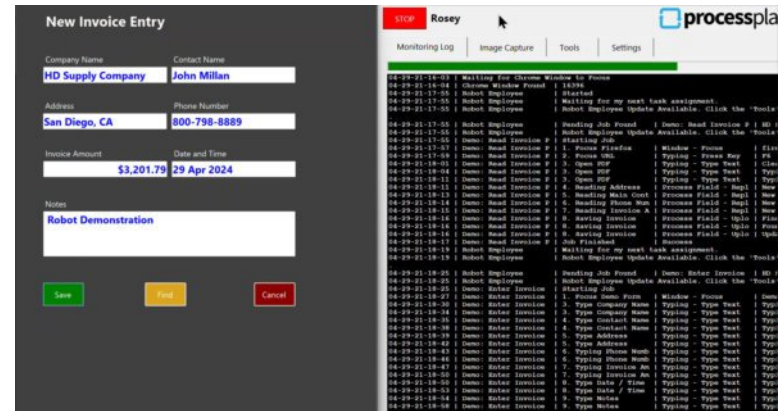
New Invoice Entry

Company Name
HD Supply Company

Contact Name
John Millan

Address
San Diego, CA

Phone Number
800-798-8889

Invoice Amount
$3,201.79

Date and Time
29 Apr 2024

Notes
Robot Demonstration

Save

Find

Cancel

STOP Rosey

processpla

Monitoring Log | Image Capture | Tools | Settings

04-29-21-16-03 | Waiting for Chrome Window to Focus
04-29-21-16-04 | Chrome Window Found | 16396
04-29-21-17-55 | Robot Employee | Started
04-29-21-17-55 | Robot Employee | Waiting for my next task assignment.
04-29-21-17-55 | Robot Employee | Robot Employee Update Available. Click the 'Tools'

04-29-21-17-55 | Robot Employee | Pending Job Found | Demo: Read Invoice P | HD
04-29-21-17-55 | Robot Employee | Robot Employee Update Available. Click the 'Tools'
04-29-21-17-55 | Demo: Read Invoice P | Starting Job
04-29-21-17-57 | Demo: Read Invoice P | 1. Focus Firefox | Window - Focus | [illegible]
04-29-21-17-59 | Demo: Read Invoice P | 2. Focus URL | Typing - Press Key | F6
04-29-21-18-01 | Demo: Read Invoice P | 3. Type URL | Typing - Type Text | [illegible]
04-29-21-18-04 | Demo: Read Invoice P | 3. Open PDF | Typing - Type Text | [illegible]
04-29-21-18-11 | Demo: Read Invoice P | 3. Open PDF | Typing - Type Text | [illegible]
04-29-21-18-11 | Demo: Read Invoice P | 4. Reading Address | Process Field - Repl | New
04-29-21-18-13 | Demo: Read Invoice P | 5. Reading Main Cont | Process Field - Repl | New
04-29-21-18-14 | Demo: Read Invoice P | 6. Reading Phone Num | Process Field - Repl | New
04-29-21-18-15 | Demo: Read Invoice P | 7. Reading Invoice A | Process Field - Repl | New
04-29-21-18-16 | Demo: Read Invoice P | 8. Saving Invoice | Process Field - Uplo | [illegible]
04-29-21-18-16 | Demo: Read Invoice P | 8. Saving Invoice | Process Field - Uplo | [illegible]
04-29-21-18-16 | Demo: Read Invoice P | 8. Saving Invoice | Process Field - Uplo | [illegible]
04-29-21-18-17 | Demo: Read Invoice P | Job Finished | Success
04-29-21-18-19 | Robot Employee | Waiting for my next task assignment.
04-29-21-18-19 | Robot Employee | Robot Employee Update Available. Click the 'Tools'

04-29-21-18-25 | Robot Employee | Pending Job Found | Demo: Enter Invoice | HD
04-29-21-18-25 | Robot Employee | Robot Employee Update Available. Click the 'Tools'
04-29-21-18-25 | Demo: Enter Invoice | Starting Job
04-29-21-18-27 | Demo: Enter Invoice | 1. Focus Demo Form | Window - Focus | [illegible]
04-29-21-18-30 | Demo: Enter Invoice | 2. Type Company Name | Typing - Type Text | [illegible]
04-29-21-18-34 | Demo: Enter Invoice | 3. Type Company Name | Typing - Type Text | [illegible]
04-29-21-18-36 | Demo: Enter Invoice | 4. Type Contact Name | Typing - Type Text | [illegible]
04-29-21-18-37 | Demo: Enter Invoice | 4. Type Contact Name | Typing - Type Text | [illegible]
04-29-21-18-39 | Demo: Enter Invoice | 5. Type Address | Typing - Type Text | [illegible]
04-29-21-18-41 | Demo: Enter Invoice | 5. Type Address | Typing - Type Text | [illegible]
04-29-21-18-43 | Demo: Enter Invoice | 6. Typing Phone Numb | Typing - Type Text | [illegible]
04-29-21-18-46 | Demo: Enter Invoice | 6. Typing Phone Numb | Typing - Type Text | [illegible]
04-29-21-18-47 | Demo: Enter Invoice | 7. Typing Invoice Am | Typing - Type Text | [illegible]
04-29-21-18-50 | Demo: Enter Invoice | 7. Typing Invoice Am | Typing - Type Text | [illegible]
04-29-21-18-50 | Demo: Enter Invoice | 8. Type Date / Time | Typing - Type Text | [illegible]
04-29-21-18-53 | Demo: Enter Invoice | 8. Type Date / Time | Typing - Type Text | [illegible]
04-29-21-18-54 | Demo: Enter Invoice | 9. Type Notes | Typing - Type Text | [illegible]
04-29-21-18-56 | Demo: Enter Invoice | 9. Type Notes | Typing - Type Text | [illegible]